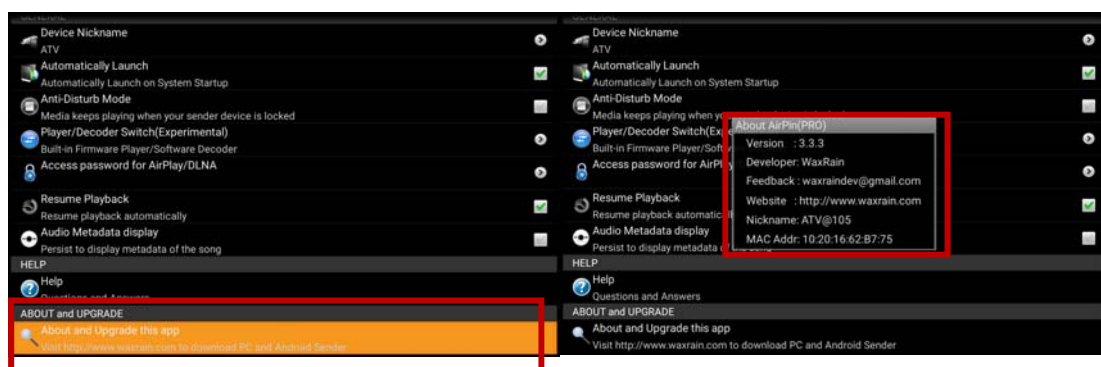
GENERAL

Device Nickname
ATV

Automatically Launch
Automatically Launch on System Startup

Anti-Disturb Mode
Media keeps playing when your sender device is locked

Player/Decoder Switch(Experimental)
Built-in Firmware Player/Software Decoder

Access password for AirPlay/DLNA

Resume Playback
Resume playback automatically

Audio Metadata display
Persist to display metadata of the song

HELP

Help
Questions and Answers

ABOUT and UPGRADE

About and Upgrade this app
Visit http://www.waxrain.com to download PC and Android Sender

GENERAL

Device Nickname
ATV

Automatically Launch
Automatically Launch on System Startup

Anti-Disturb Mode
Media keeps playing when y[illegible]

Player/Decoder Switch(Exp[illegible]
Built-in Firmware Player/Soft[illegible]

Access password for AirPl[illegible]

Resume Playback
Resume playback automatic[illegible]

Audio Metadata display
Persist to display metadata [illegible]

About AirPin(PRO)
Version : 3.3.3
Developer: WaxRain
Feedback : waxraindev@gmail.com
Website : http://www.waxrain.com
Nickname: ATV@105
MAC Addr: 10:20:16:62:B7:75

HELP

Help
Questions and Answers

ABOUT and UPGRADE

About and Upgrade this app
Visit http://www.waxrain.com to download PC and Android Sender